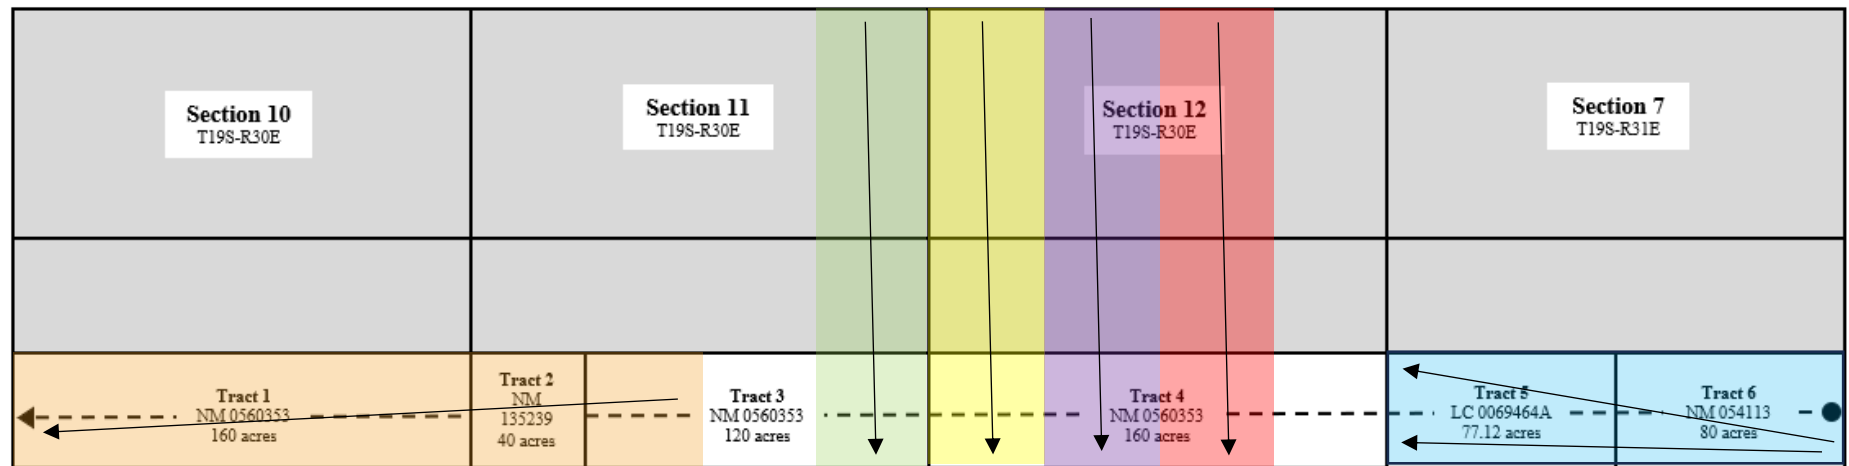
Section 10
T19S-R30E

Section 11
T19S-R30E

Section 12
T19S-R30E

Section 7
T19S-R31E

Tract 1
NM 0560353
160 acres

Tract 2
NM
135239
40 acres

Tract 3
NM 0560353
120 acres

Tract 4
NM 0560353
160 acres

Tract 5
LC 0069464A
77.12 acres

Tract 6
NM 054113
80 acres